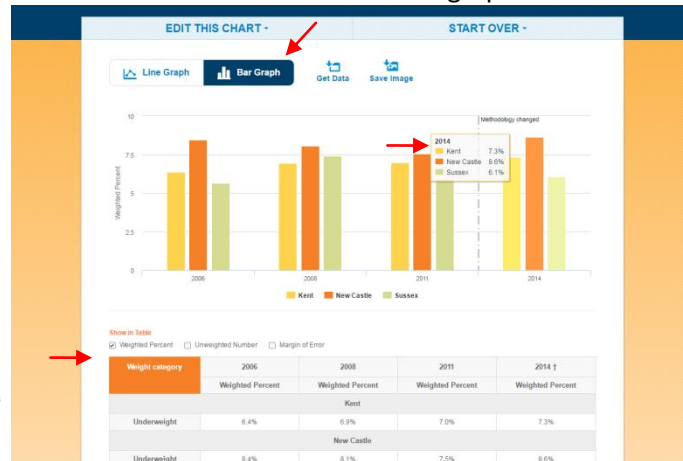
EDIT THIS CHART ▾

START OVER ▾

Line Graph

Bar Graph

Get Data

Save Image

Methodology changed

10

7.5

5

2.5

0

Weighted Percent

2006

2008

2011

2014

2014

Kent 7.3%

New Castle 8.6%

Sussex 6.1%

Kent

New Castle

Sussex

Show in Table

Weighted Percent

Unweighted Number

Margin of Error

| Weight category | 2006 | 2008 | 2011 | 2014 † |
|---|---|---|---|---|
| | Weighted Percent | Weighted Percent | Weighted Percent | Weighted Percent |
| | | Kent | | |
| Underweight | 6.4% | 6.9% | 7.0% | 7.3% |
| | | New Castle | | |
| Underweight | 8.4% | 8.1% | 7.5% | 8.6% |